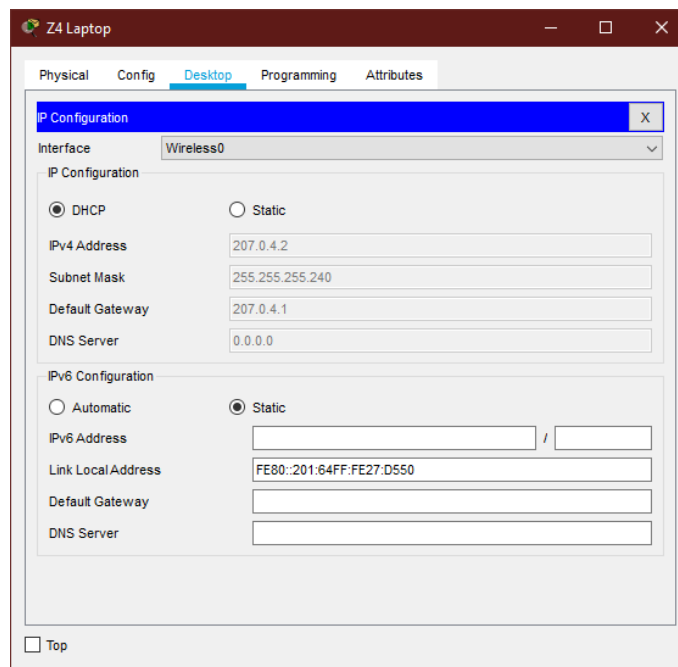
Z4 Laptop

Physical Config Desktop Programming Attributes

IP Configuration X

Interface Wireless0

IP Configuration

DHCP Static

IPv4 Address 207.0.4.2

Subnet Mask 255.255.255.240

Default Gateway 207.0.4.1

DNS Server 0.0.0.0

IPv6 Configuration

Automatic Static

IPv6 Address /

Link Local Address FE80::201:64FF:FE27:D550

Default Gateway

DNS Server

Top